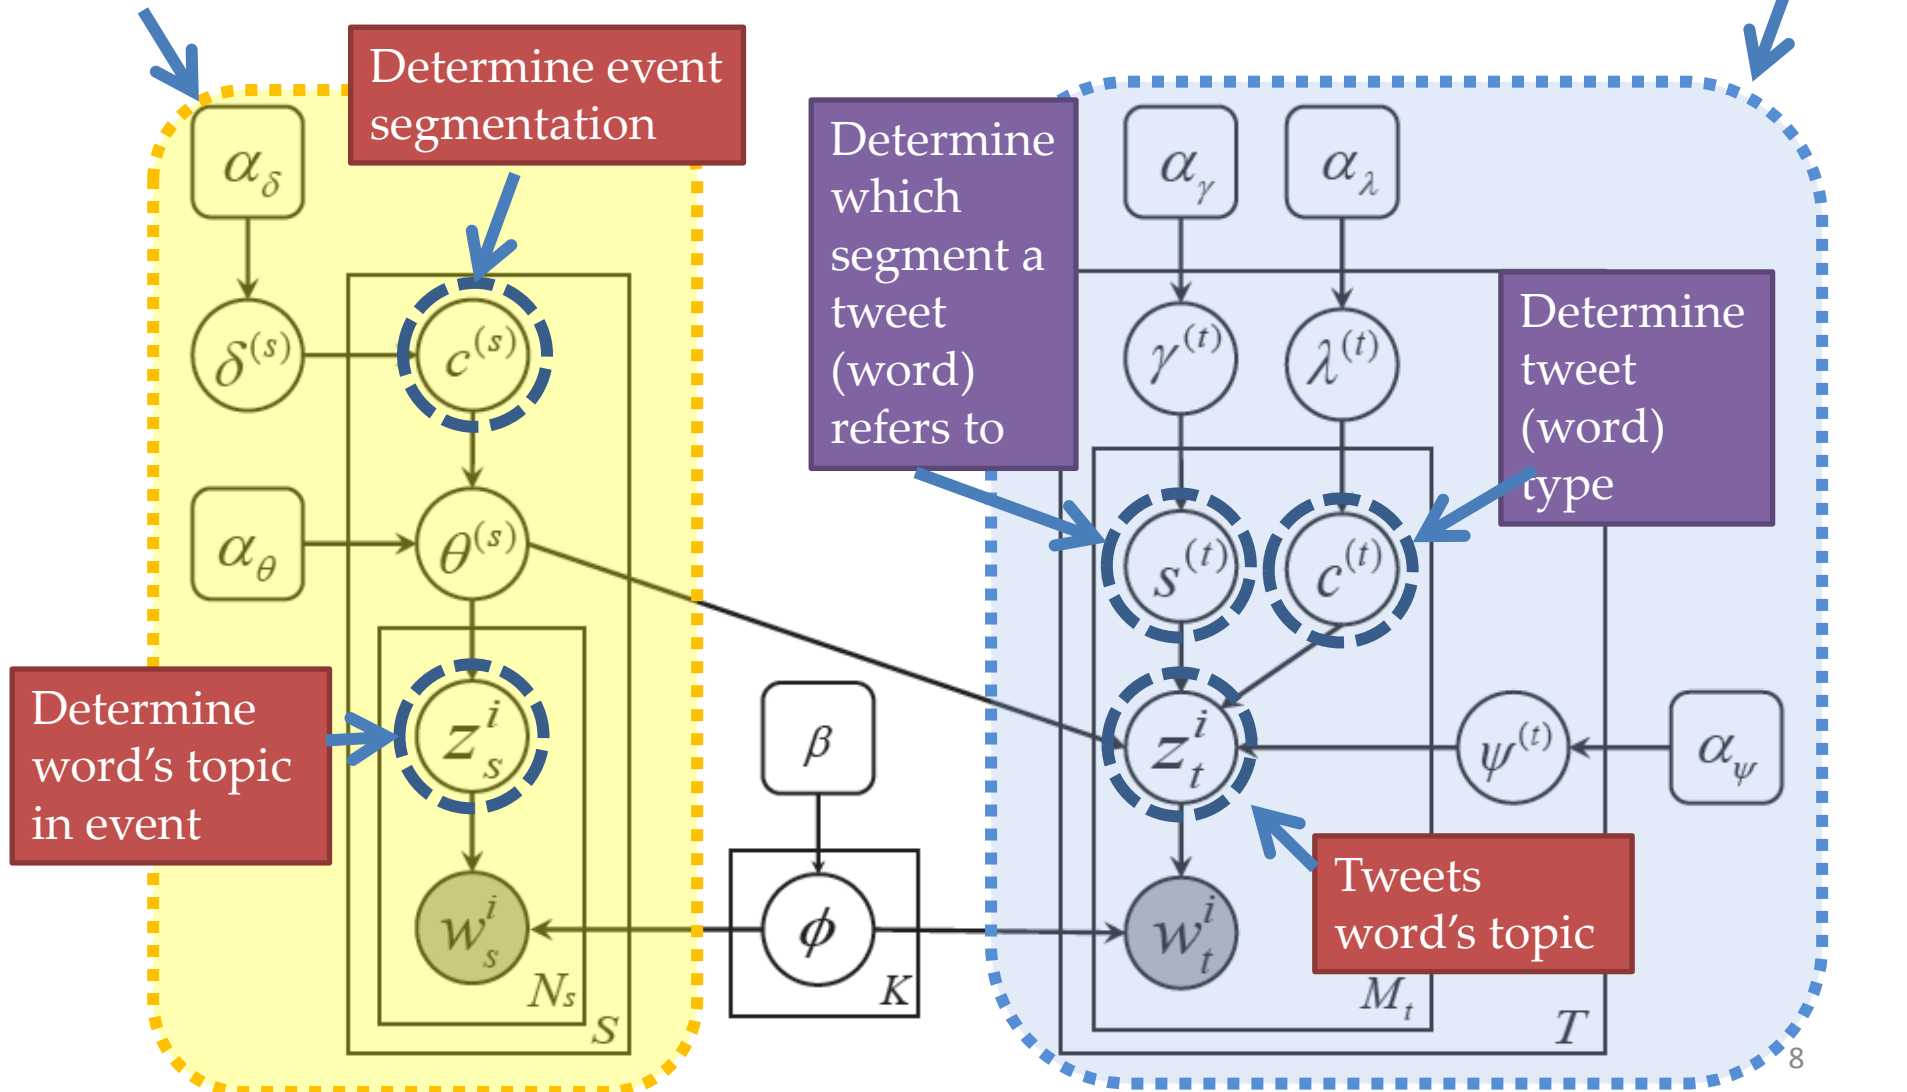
Determine event segmentation

$\alpha_\delta$

$\delta^{(s)}$

$c^{(s)}$

$\alpha_\theta$

$\theta^{(s)}$

$z_s^i$

$w_s^i$

$N_s$

$S$

Determine word's topic in event

$\beta$

$\phi$

$K$

Determine which segment a tweet (word) refers to

$\alpha_\gamma$

$\alpha_\lambda$

$\gamma^{(t)}$

$\lambda^{(t)}$

Determine tweet (word) type

$s^{(t)}$

$c^{(t)}$

$z_t^i$

$\psi^{(t)}$

$\alpha_\psi$

$w_t^i$

Tweets word's topic

$M_t$

$T$

8